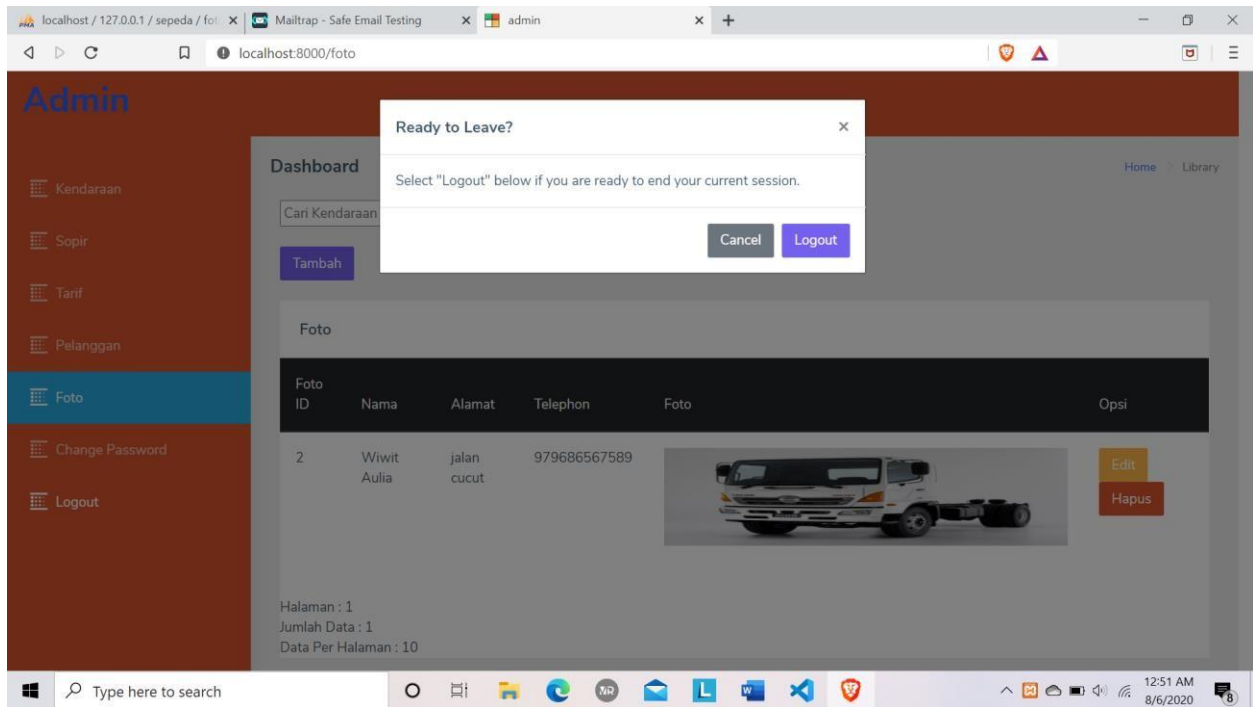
localhost / 127.0.0.1 / sepeda / fot ×
Mailtrap - Safe Email Testing ×
admin ×
+

localhost:8000/foto

Admin

Kendaraan
Sopir
Tarif
Pelanggan
Foto
Change Password
Logout

Dashboard

Home > Library

Cari Kendaraan

Tambah

Ready to Leave? ×

Select "Logout" below if you are ready to end your current session.

Cancel Logout

Foto

| Foto ID | Nama | Alamat | Telephon | Foto | Opsi |
|---|---|---|---|---|---|
| 2 | Wiwit Aulia | jalan cucut | 979686567589 | | Edit Hapus |

Halaman : 1
Jumlah Data : 1
Data Per Halaman : 10

Type here to search

12:51 AM
8/6/2020
8